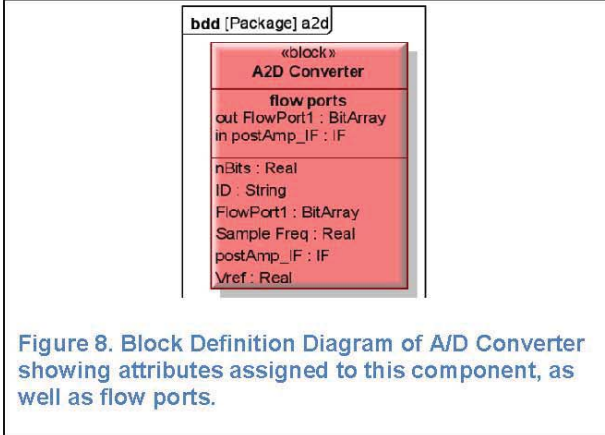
bdd [Package] a2d

«block»
A2D Converter

flow ports
out FlowPort1 : BitArray
in postAmp_IF : IF

nBits : Real
ID : String
FlowPort1 : BitArray
Sample Freq : Real
postAmp_IF : IF
Vref : Real

Figure 8. Block Definition Diagram of A/D Converter showing attributes assigned to this component, as well as flow ports.